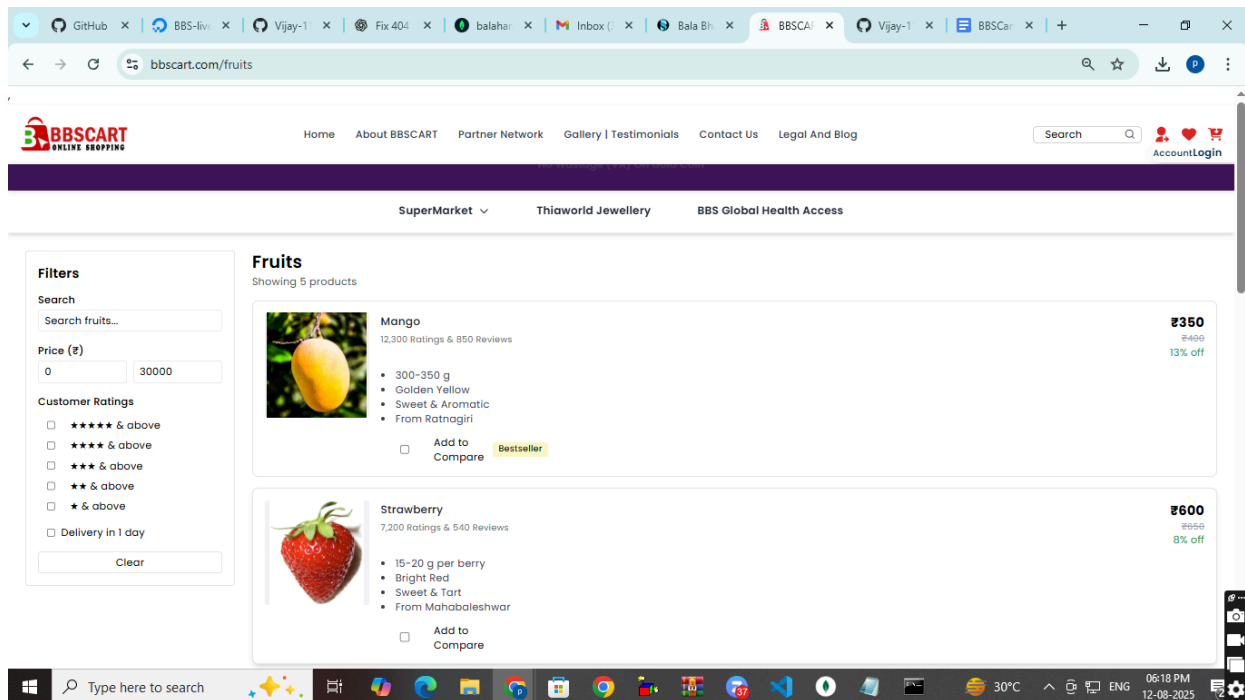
GitHub BBS-live Vijay-1 Fix 404 balahar Inbox Bala Bh BBSCAR Vijay-1 BBSCar

bbscart.com/fruits

BBSCART ONLINE SHOPPING

Home About BBSCART Partner Network Gallery | Testimonials Contact Us Legal And Blog

Search

Account Login

SuperMarket Thiaworld Jewellery BBS Global Health Access

Filters

Search

Search fruits...

Price (₹)

0 30000

Customer Ratings

★★★★★ & above
★★★★ & above
★★★ & above
★★ & above
★ & above

Delivery in 1 day

Clear

Fruits

Showing 5 products

Mango

12,300 Ratings & 850 Reviews

- 300-350 g
- Golden Yellow
- Sweet & Aromatic
- From Ratnagiri

Add to Compare

Bestseller

₹350
₹400
13% off

Strawberry

7,200 Ratings & 540 Reviews

- 15-20 g per berry
- Bright Red
- Sweet & Tart
- From Mahabaleshwar

Add to Compare

₹600
₹650
8% off

Type here to search

30°C ENG 06:18 PM 12-08-2025